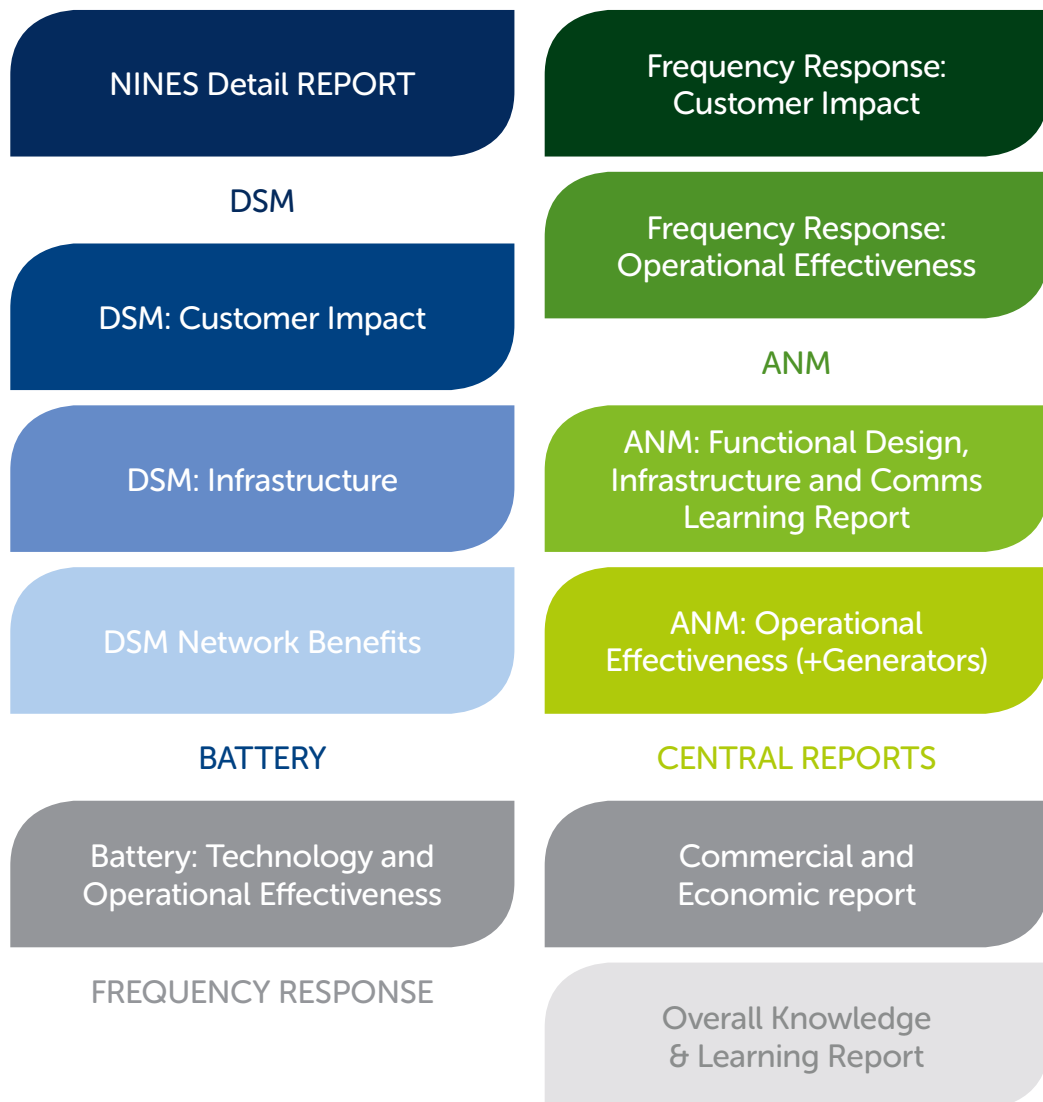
NINES Detail REPORT

DSM

DSM: Customer Impact

DSM: Infrastructure

DSM Network Benefits

BATTERY

Battery: Technology and Operational Effectiveness

FREQUENCY RESPONSE

Frequency Response: Customer Impact

Frequency Response: Operational Effectiveness

ANM

ANM: Functional Design, Infrastructure and Comms Learning Report

ANM: Operational Effectiveness (+Generators)

CENTRAL REPORTS

Commercial and Economic report

Overall Knowledge & Learning Report